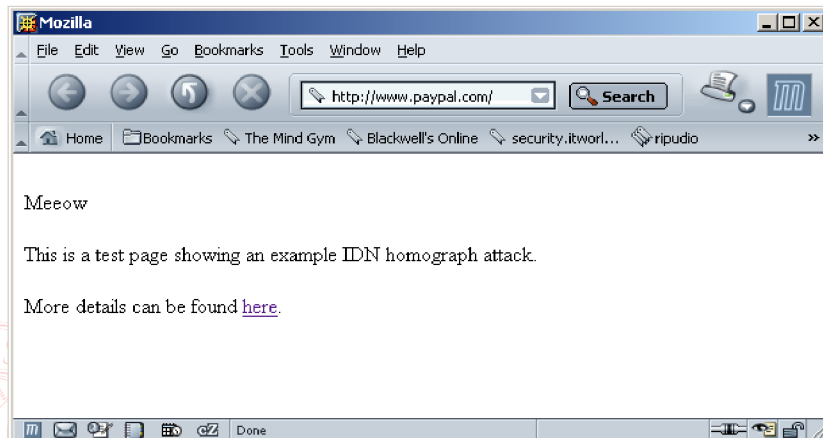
Mozilla

File Edit View Go Bookmarks Tools Window Help

http://www.paypal.com/

Search

Home Bookmarks The Mind Gym Blackwell's Online security.itworl... ripudio »

Meeow

This is a test page showing an example IDN homograph attack.

More details can be found here.

Done